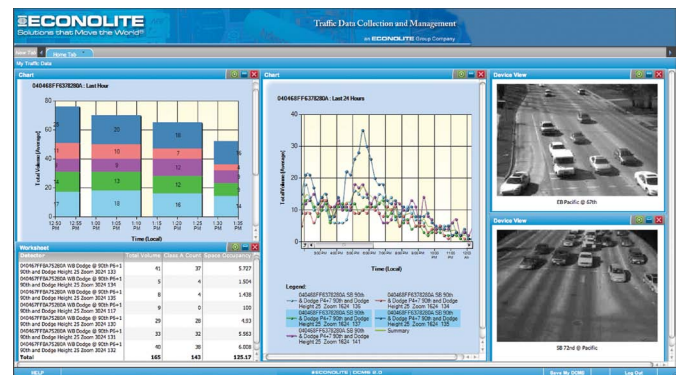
ECONOLITE
Solutions that Move the World®

Traffic Data Collection and Management
an ECONOLITE Group Company

New Tab | Home Tab

My Traffic Data

Chart

040468FF637828DA : Last Hour

Total Volume (Average)

| 75 | 20 | 20 | 16 | 12 |
|---|---|---|---|---|
| 30 | 8 | 7 | 9 | 4 |
| 9 | 12 | 13 | 9 | 4 |
| 17 | 16 | 18 | 8 | 13 |

12:50 PM | 12:55 PM | 1:00 PM | 1:05 PM | 1:10 PM | 1:15 PM | 1:20 PM | 1:25 PM | 1:30 PM | 1:35 PM

Time (Local)

Worksheet

| Detector | Total Volume | Class A Count | Space Occupancy |
|---|---|---|---|
| 040468FF6A75280A WB Dodge @ 90th PS+1 90th and Dodge Height 25 Zoom 3024 133 | 41 | 37 | 5.727 |
| 040468FF6A75280A WB Dodge @ 90th PS+1 90th and Dodge Height 25 Zoom 3024 134 | 5 | 4 | 1.504 |
| 040468FF6A75280A WB Dodge @ 90th PS+1 90th and Dodge Height 25 Zoom 3024 135 | 8 | 4 | 1.438 |
| 040468FF6A75280A WB Dodge @ 90th PS+1 90th and Dodge Height 25 Zoom 3024 117 | 9 | 0 | .100 |
| 040468FF6A75280A WB Dodge @ 90th PS+1 90th and Dodge Height 25 Zoom 3024 130 | 29 | 28 | 4.93 |
| 040468FF6A75280A WB Dodge @ 90th PS+1 90th and Dodge Height 25 Zoom 3024 131 | 33 | 32 | 5.563 |
| 040468FF6A75280A WB Dodge @ 90th PS+1 90th and Dodge Height 25 Zoom 3024 132 | 40 | 38 | 6.008 |
| Total | 165 | 143 | 125.17 |

Chart

040468FF637828DA : Last 24 Hours

Total Volume (Average)

40
30
20
10
0

Time (Local)

Legend

040468FF637828DA SB 90th & Dodge P4+7 90th and Dodge Height 25 Zoom 1624 136
040468FF637828DA SB 90th & Dodge P4+7 90th and Dodge Height 25 Zoom 1624 138
040468FF637828DA SB 90th & Dodge P4+7 90th and Dodge Height 25 Zoom 1624 137
040468FF637828DA SB 90th & Dodge P4+7 90th and Dodge Height 25 Zoom 1624 135
040468FF637828DA SB 90th & Dodge P4+7 90th and Dodge Height 25 Zoom 1624 141
Summary

Device View

EB Pacific @ 67th

Device View

SB 72nd @ Pacific

HELP | ECONOLITE | DCMS 2.0 | Save My DCMS | Log Out